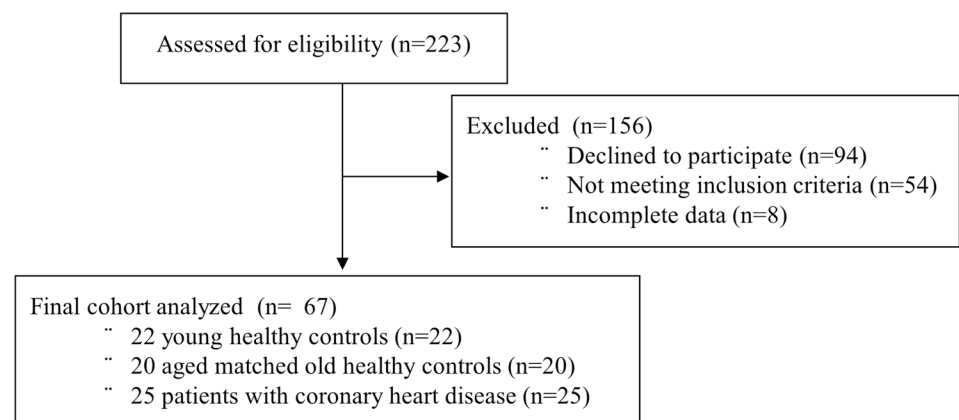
Assessed for eligibility (n=223)

Excluded (n=156)
¨ Declined to participate (n=94)
¨ Not meeting inclusion criteria (n=54)
¨ Incomplete data (n=8)

Final cohort analyzed (n= 67)
¨ 22 young healthy controls (n=22)
¨ 20 aged matched old healthy controls (n=20)
¨ 25 patients with coronary heart disease (n=25)